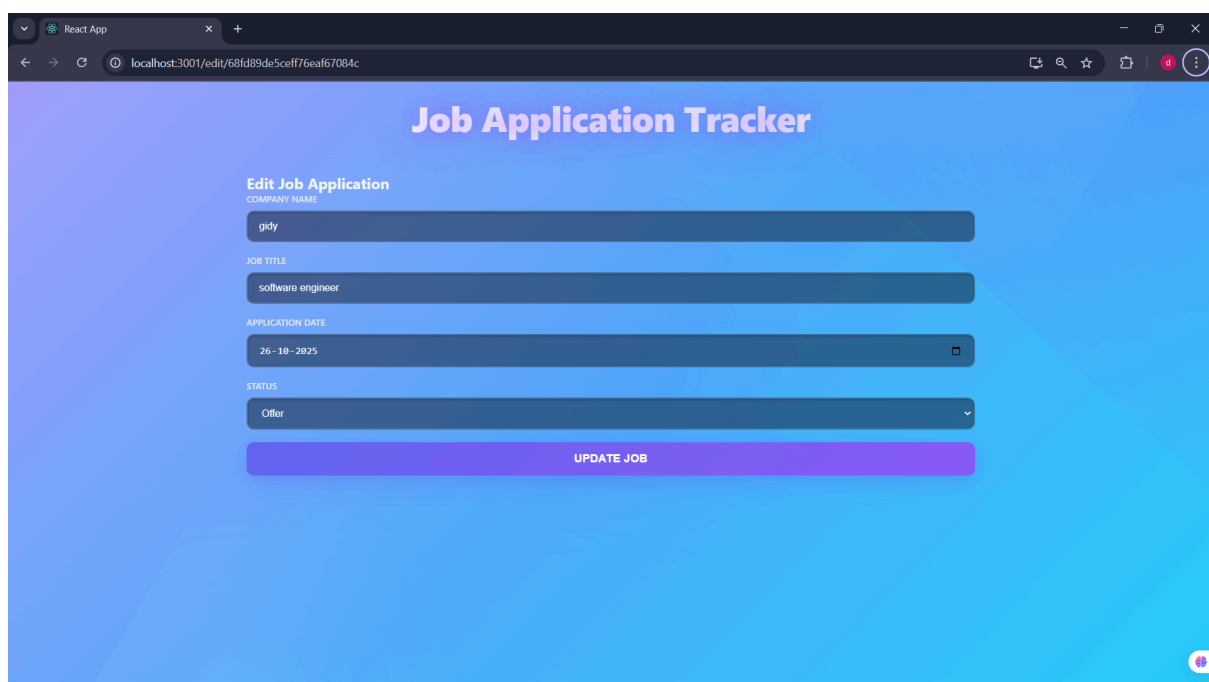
React App

localhost:3001/edit/68fd89de5ceff76eaf67084c

d

Job Application Tracker

Edit Job Application

COMPANY NAME

gidy

JOB TITLE

software engineer

APPLICATION DATE

26-10-2025

STATUS

Offer

UPDATE JOB